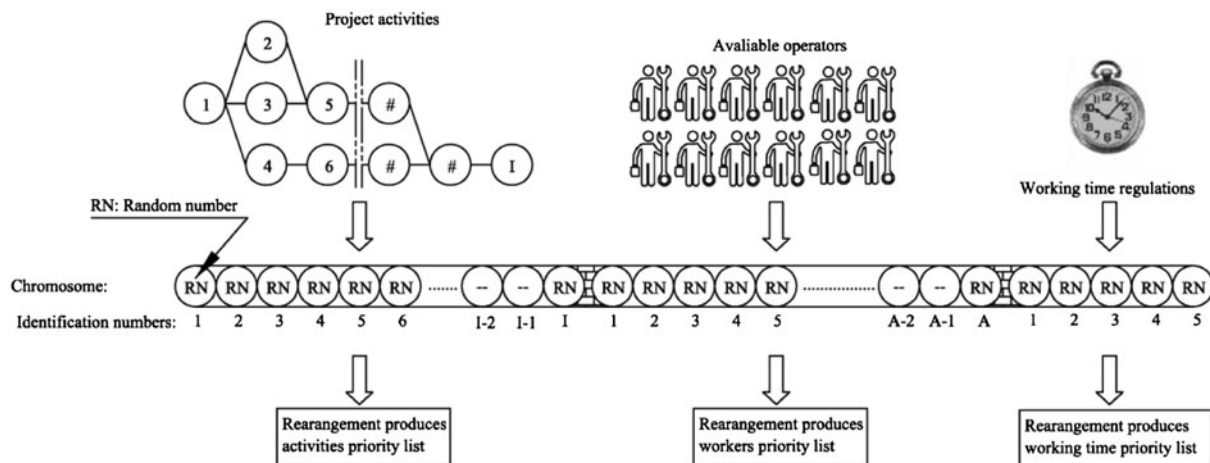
Project activities

2

1 3 5 # 

4 6 # # I

Avaliable operators

Working time regulations

RN: Random number

Chromosome: RN RN RN RN RN RN ...... -- -- RN RN RN RN RN RN ............ -- -- RN RN RN RN RN RN

Identification numbers: 1 2 3 4 5 6 I-2 I-1 I 1 2 3 4 5 A-2 A-1 A 1 2 3 4 5

Rearangement produces activities priority list

Rearangement produces workers priority list

Rearangement produces working time priority list